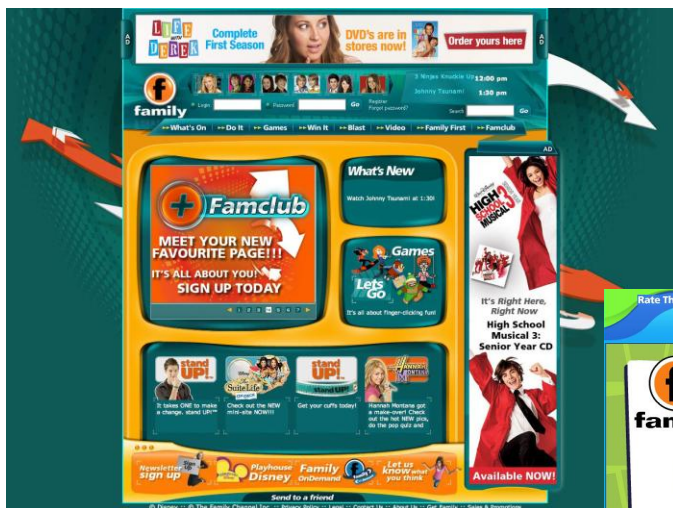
AD
LIFE with DEREK
Complete First Season
DVD's are in stores now!
Order yours here
AD

family
Login Password Go Register Forgot password?
3 Ninjas Knuckle Up 12:00 pm
Johnny Tsunami 1:30 pm
Search Go

What's On | Do It | Games | Win It | Blast | Video | Family First | Famclub

Famclub
MEET YOUR NEW FAVOURITE PAGE!!!
IT'S ALL ABOUT YOU!
SIGN UP TODAY
1 2 3 4 5 6 7

What's New
Watch Johnny Tsunami at 1:30!

Games
Lets Go
It's all about finger-clicking fun!

stand UP!
It takes ONE to make a change. stand UP!™

Suite Life
Check out the NEW mini-site NOW!!!

stand UP!
Get your cuffs today!

Hannah Montana
Hannah Montana got a make-over! Check out the hot NEW pics, do the pop quiz and

AD
HIGH SCHOOL MUSICAL 3
It's Right Here, Right Now
High School Musical 3: Senior Year CD
Available NOW!

Newsletter sign up
Playhouse Disney
Family OnDemand
Let us know what you think

Send to a friend

Rate Th
fam